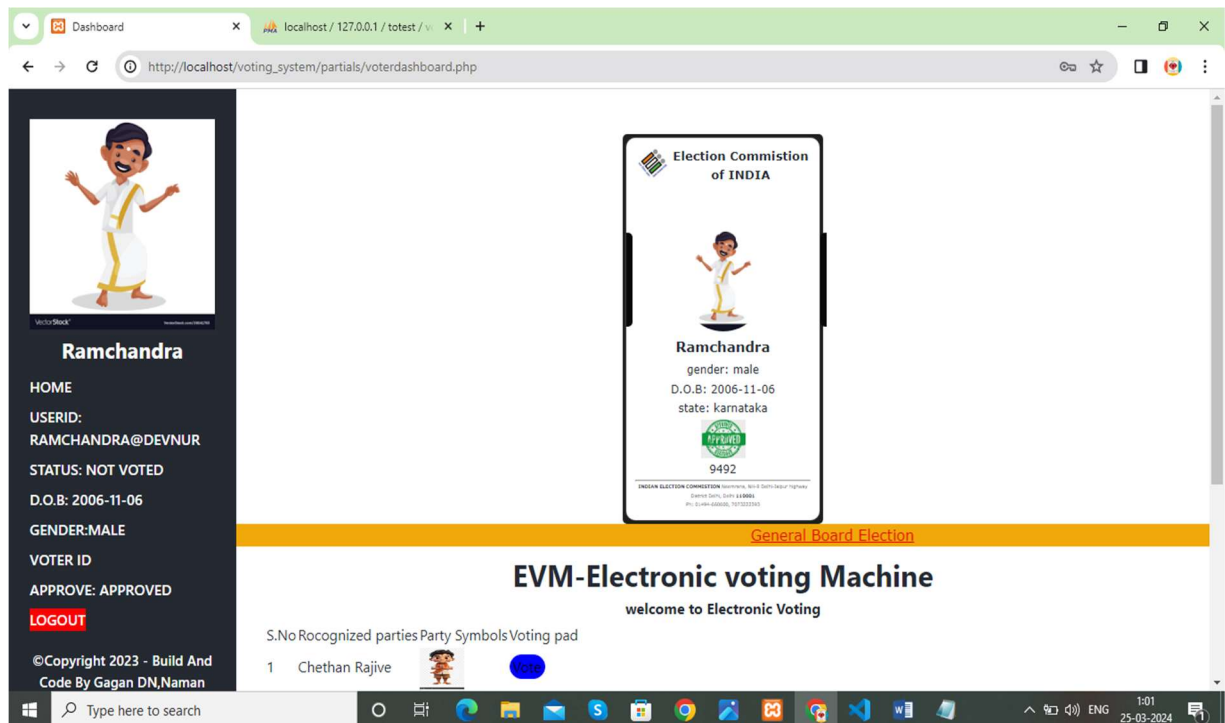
Dashboard
localhost / 127.0.0.1 / totest / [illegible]
http://localhost/voting_system/partials/voterdashboard.php

VectorStock

Ramchandra
HOME
USERID: RAMCHANDRA@DEVNUR
STATUS: NOT VOTED
D.O.B: 2006-11-06
GENDER:MALE
VOTER ID
APPROVE: APPROVED
LOGOUT
©Copyright 2023 - Build And Code By Gagan DN,Naman

Election Commistion of INDIA

Ramchandra
gender: male
D.O.B: 2006-11-06
state: karnataka
APPROVED
9492
INDIAN ELECTION COMMISSION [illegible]
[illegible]
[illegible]

General Board Election

EVM-Electronic voting Machine
welcome to Electronic Voting

| S.No | Recognized parties | Party Symbols | Voting pad |
|---|---|---|---|
| 1 | Chethan Rajive | | Vote |

Type here to search
ENG
1:01
25-03-2024